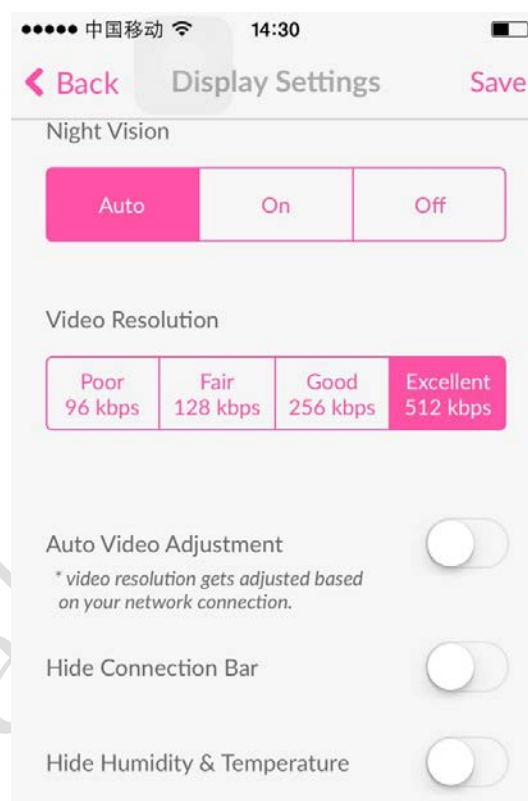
●●●●● 中国移动 14:30

Back Display Settings Save

Night Vision

Auto On Off

Video Resolution

Poor 96 kbps Fair 128 kbps Good 256 kbps Excellent 512 kbps

Auto Video Adjustment

* video resolution gets adjusted based on your network connection.

Hide Connection Bar

Hide Humidity & Temperature